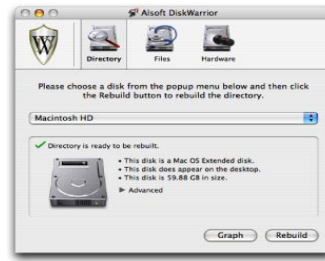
Alsoft DiskWarrior

Directory
Files
Hardware

Please choose a disk from the popup menu below and then click the Rebuild button to rebuild the directory.

Macintosh HD

Directory is ready to be rebuilt.

• This disk is a Mac OS Extended disk.
• This disk does appear on the desktop.
• This disk is 59.88 GB in size.

Advanced

Graph
Rebuild